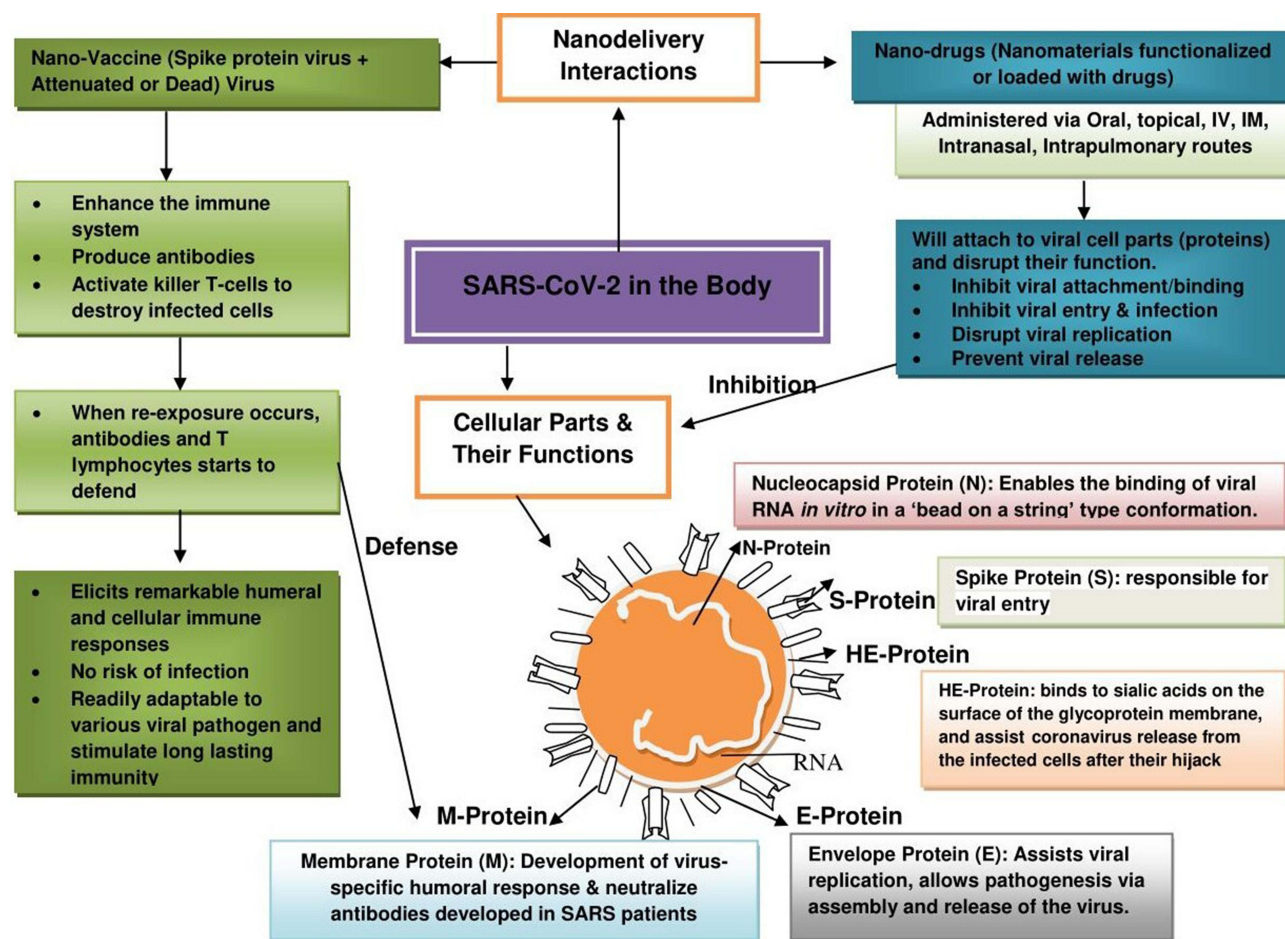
Nano-Vaccine (Spike protein virus + Attenuated or Dead) Virus

Nanodelivery Interactions

Nano-drugs (Nanomaterials functionalized or loaded with drugs)

Administered via Oral, topical, IV, IM, Intranasal, Intrapulmonary routes

- Enhance the immune system
- Produce antibodies
- Activate killer T-cells to destroy infected cells

SARS-CoV-2 in the Body

Will attach to viral cell parts (proteins) and disrupt their function.
- Inhibit viral attachment/binding
- Inhibit viral entry & infection
- Disrupt viral replication
- Prevent viral release

Inhibition

- When re-exposure occurs, antibodies and T lymphocytes starts to defend

Cellular Parts & Their Functions

Nucleocapsid Protein (N): Enables the binding of viral RNA *in vitro* in a 'bead on a string' type conformation.

Defense

N-Protein

S-Protein

Spike Protein (S): responsible for viral entry

HE-Protein

- Elicits remarkable humeral and cellular immune responses
- No risk of infection
- Readily adaptable to various viral pathogen and stimulate long lasting immunity

HE-Protein: binds to sialic acids on the surface of the glycoprotein membrane, and assist coronavirus release from the infected cells after their hijack

RNA

M-Protein

E-Protein

Membrane Protein (M): Development of virus-specific humoral response & neutralize antibodies developed in SARS patients

Envelope Protein (E): Assists viral replication, allows pathogenesis via assembly and release of the virus.